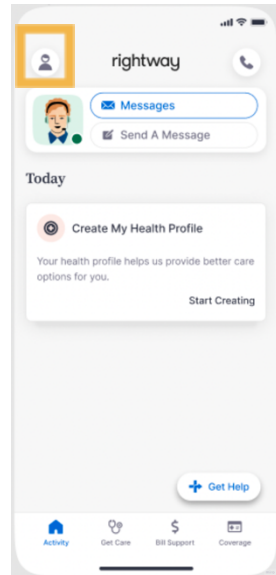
rightway

Messages

Send A Message

Today

Create My Health Profile

Your health profile helps us provide better care options for you.

Start Creating

Get Help

Activity
Get Care
Bill Support
Coverage